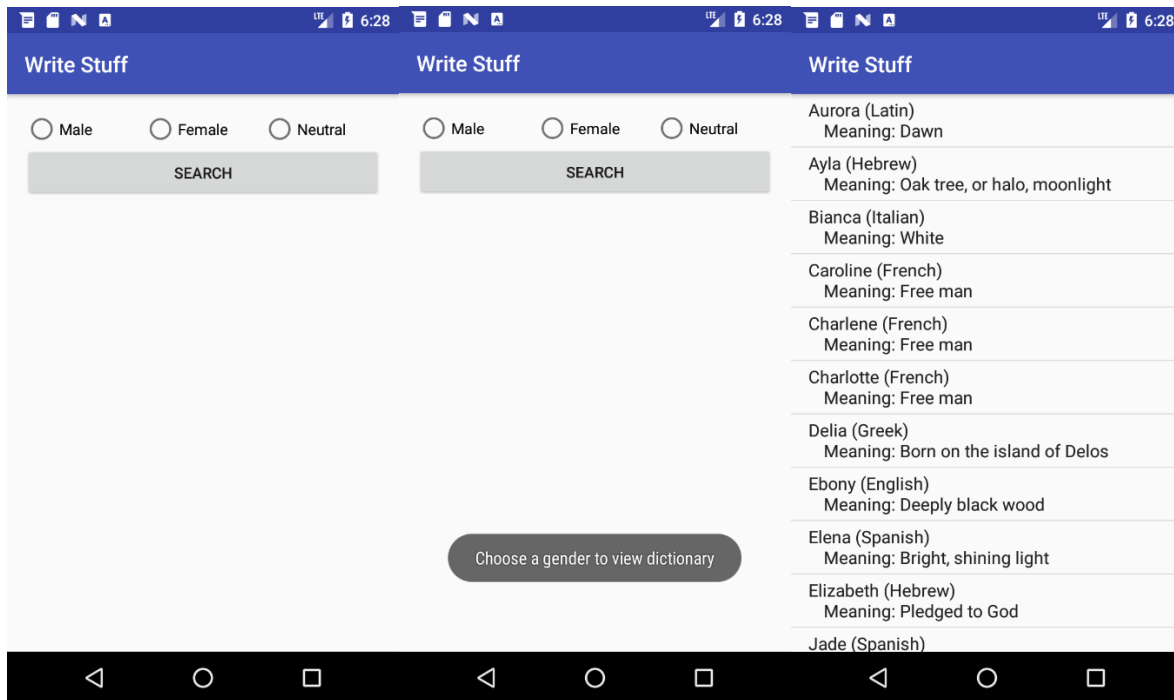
LTE 6:28

Write Stuff

Male Female Neutral

SEARCH

LTE 6:28

Write Stuff

Male Female Neutral

SEARCH

Choose a gender to view dictionary

LTE 6:28

Write Stuff

Aurora (Latin)
Meaning: Dawn

Ayla (Hebrew)
Meaning: Oak tree, or halo, moonlight

Bianca (Italian)
Meaning: White

Caroline (French)
Meaning: Free man

Charlene (French)
Meaning: Free man

Charlotte (French)
Meaning: Free man

Delia (Greek)
Meaning: Born on the island of Delos

Ebony (English)
Meaning: Deeply black wood

Elena (Spanish)
Meaning: Bright, shining light

Elizabeth (Hebrew)
Meaning: Pledged to God

Jade (Spanish)